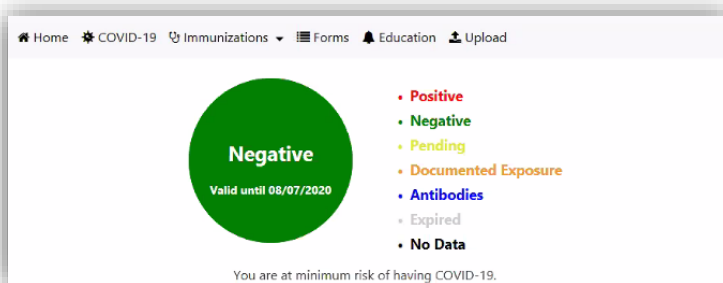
Home COVID-19 Immunizations Forms Education Upload

Negative

Valid until 08/07/2020

- Positive
- Negative
- Pending
- Documented Exposure
- Antibodies
- Expired
- No Data

You are at minimum risk of having COVID-19.